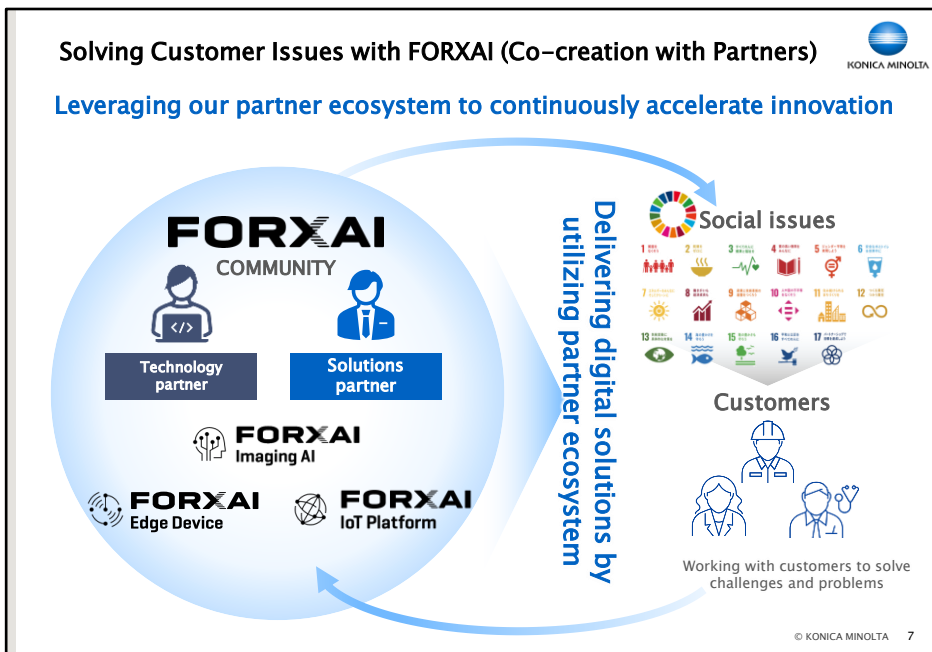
Solving Customer Issues with FORXAI (Co-creation with Partners)

KONICA MINOLTA

Leveraging our partner ecosystem to continuously accelerate innovation

FORXAI
COMMUNITY

Technology partner

Solutions partner

FORXAI
Imaging AI

FORXAI
Edge Device

FORXAI
IoT Platform

Delivering digital solutions by utilizing partner ecosystem

Social issues

1 2 3 4 5 6 7 8 9 10 11 12 13 14 15 16 17

Customers

Working with customers to solve challenges and problems

© KONICA MINOLTA 7